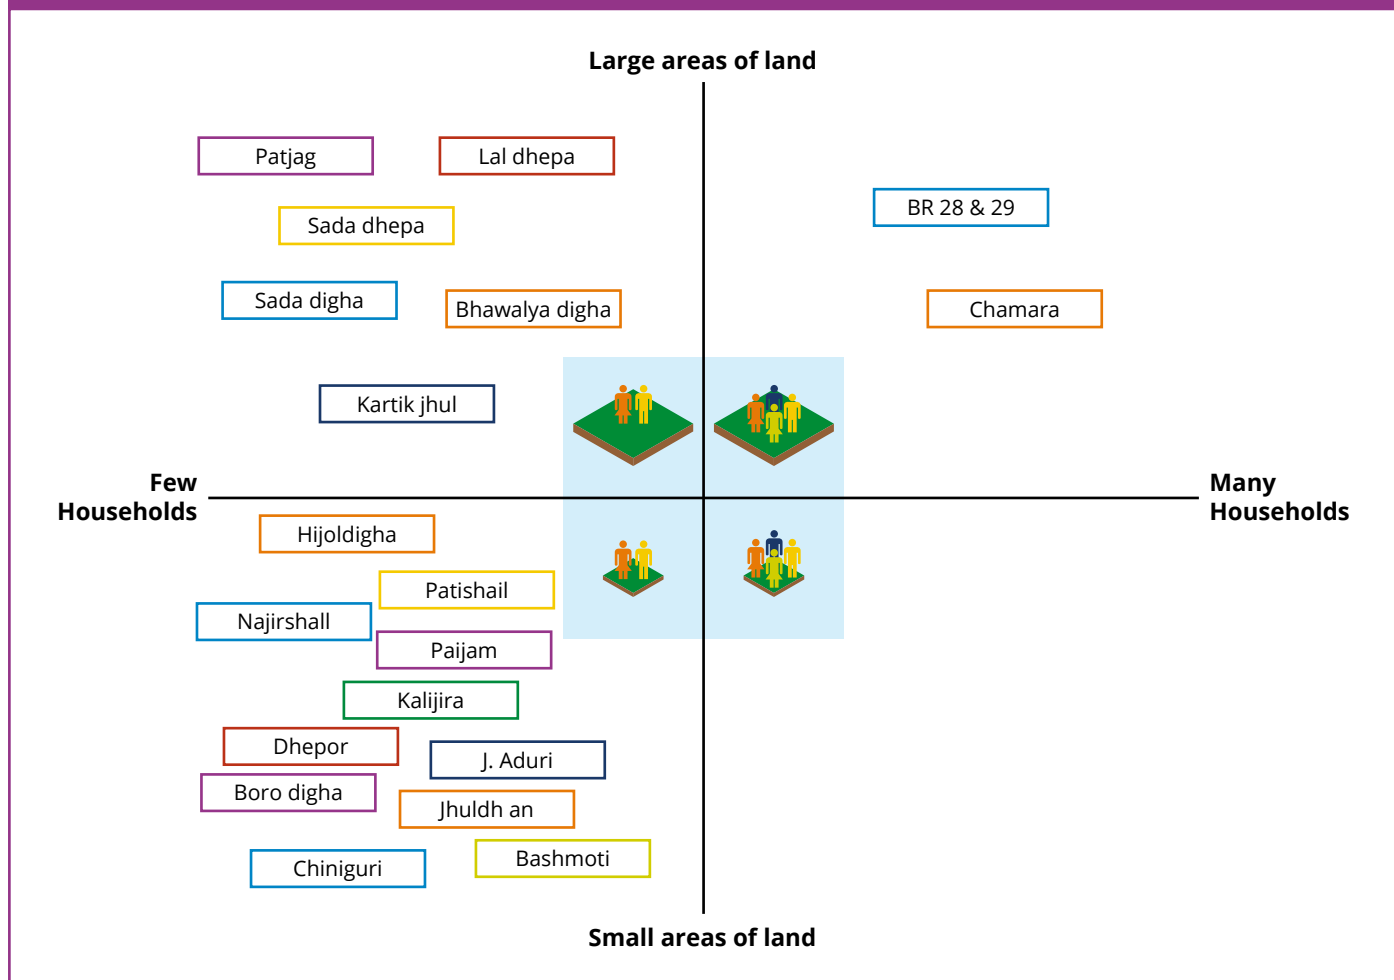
Large areas of land

Patjag

Lal dhepa

BR 28 & 29

Sada dhepa

Sada digha

Bhawalya digha

Chamara

Kartik jhul

Few Households

Many Households

Hijoldigha

Patishail

Najirshall

Paijam

Kalijira

Dhepor

J. Aduri

Boro digha

Jhuldh an

Chiniguri

Bashmoti

Small areas of land